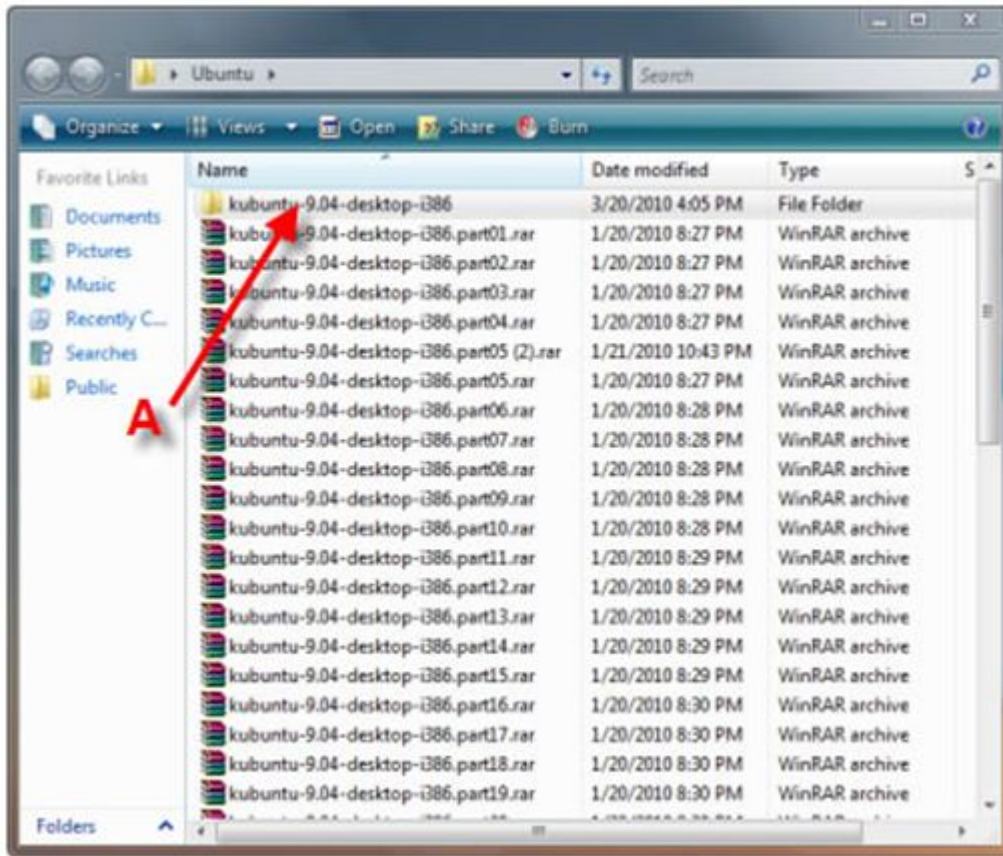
Ubuntu

Search

Organize Views Open Share Burn

Favorite Links
Documents
Pictures
Music
Recently C...
Searches
Public

A

| Name | Date modified | Type | S |
|---|---|---|---|
| kubuntu-9.04-desktop-i386 | 3/20/2010 4:05 PM | File Folder | |
| kubuntu-9.04-desktop-i386.part01.rar | 1/20/2010 8:27 PM | WinRAR archive | |
| kubuntu-9.04-desktop-i386.part02.rar | 1/20/2010 8:27 PM | WinRAR archive | |
| kubuntu-9.04-desktop-i386.part03.rar | 1/20/2010 8:27 PM | WinRAR archive | |
| kubuntu-9.04-desktop-i386.part04.rar | 1/20/2010 8:27 PM | WinRAR archive | |
| kubuntu-9.04-desktop-i386.part05 (2).rar | 1/21/2010 10:43 PM | WinRAR archive | |
| kubuntu-9.04-desktop-i386.part05.rar | 1/20/2010 8:27 PM | WinRAR archive | |
| kubuntu-9.04-desktop-i386.part06.rar | 1/20/2010 8:28 PM | WinRAR archive | |
| kubuntu-9.04-desktop-i386.part07.rar | 1/20/2010 8:28 PM | WinRAR archive | |
| kubuntu-9.04-desktop-i386.part08.rar | 1/20/2010 8:28 PM | WinRAR archive | |
| kubuntu-9.04-desktop-i386.part09.rar | 1/20/2010 8:28 PM | WinRAR archive | |
| kubuntu-9.04-desktop-i386.part10.rar | 1/20/2010 8:28 PM | WinRAR archive | |
| kubuntu-9.04-desktop-i386.part11.rar | 1/20/2010 8:29 PM | WinRAR archive | |
| kubuntu-9.04-desktop-i386.part12.rar | 1/20/2010 8:29 PM | WinRAR archive | |
| kubuntu-9.04-desktop-i386.part13.rar | 1/20/2010 8:29 PM | WinRAR archive | |
| kubuntu-9.04-desktop-i386.part14.rar | 1/20/2010 8:29 PM | WinRAR archive | |
| kubuntu-9.04-desktop-i386.part15.rar | 1/20/2010 8:29 PM | WinRAR archive | |
| kubuntu-9.04-desktop-i386.part16.rar | 1/20/2010 8:30 PM | WinRAR archive | |
| kubuntu-9.04-desktop-i386.part17.rar | 1/20/2010 8:30 PM | WinRAR archive | |
| kubuntu-9.04-desktop-i386.part18.rar | 1/20/2010 8:30 PM | WinRAR archive | |
| kubuntu-9.04-desktop-i386.part19.rar | 1/20/2010 8:30 PM | WinRAR archive | |
| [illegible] | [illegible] | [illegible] | |

Folders